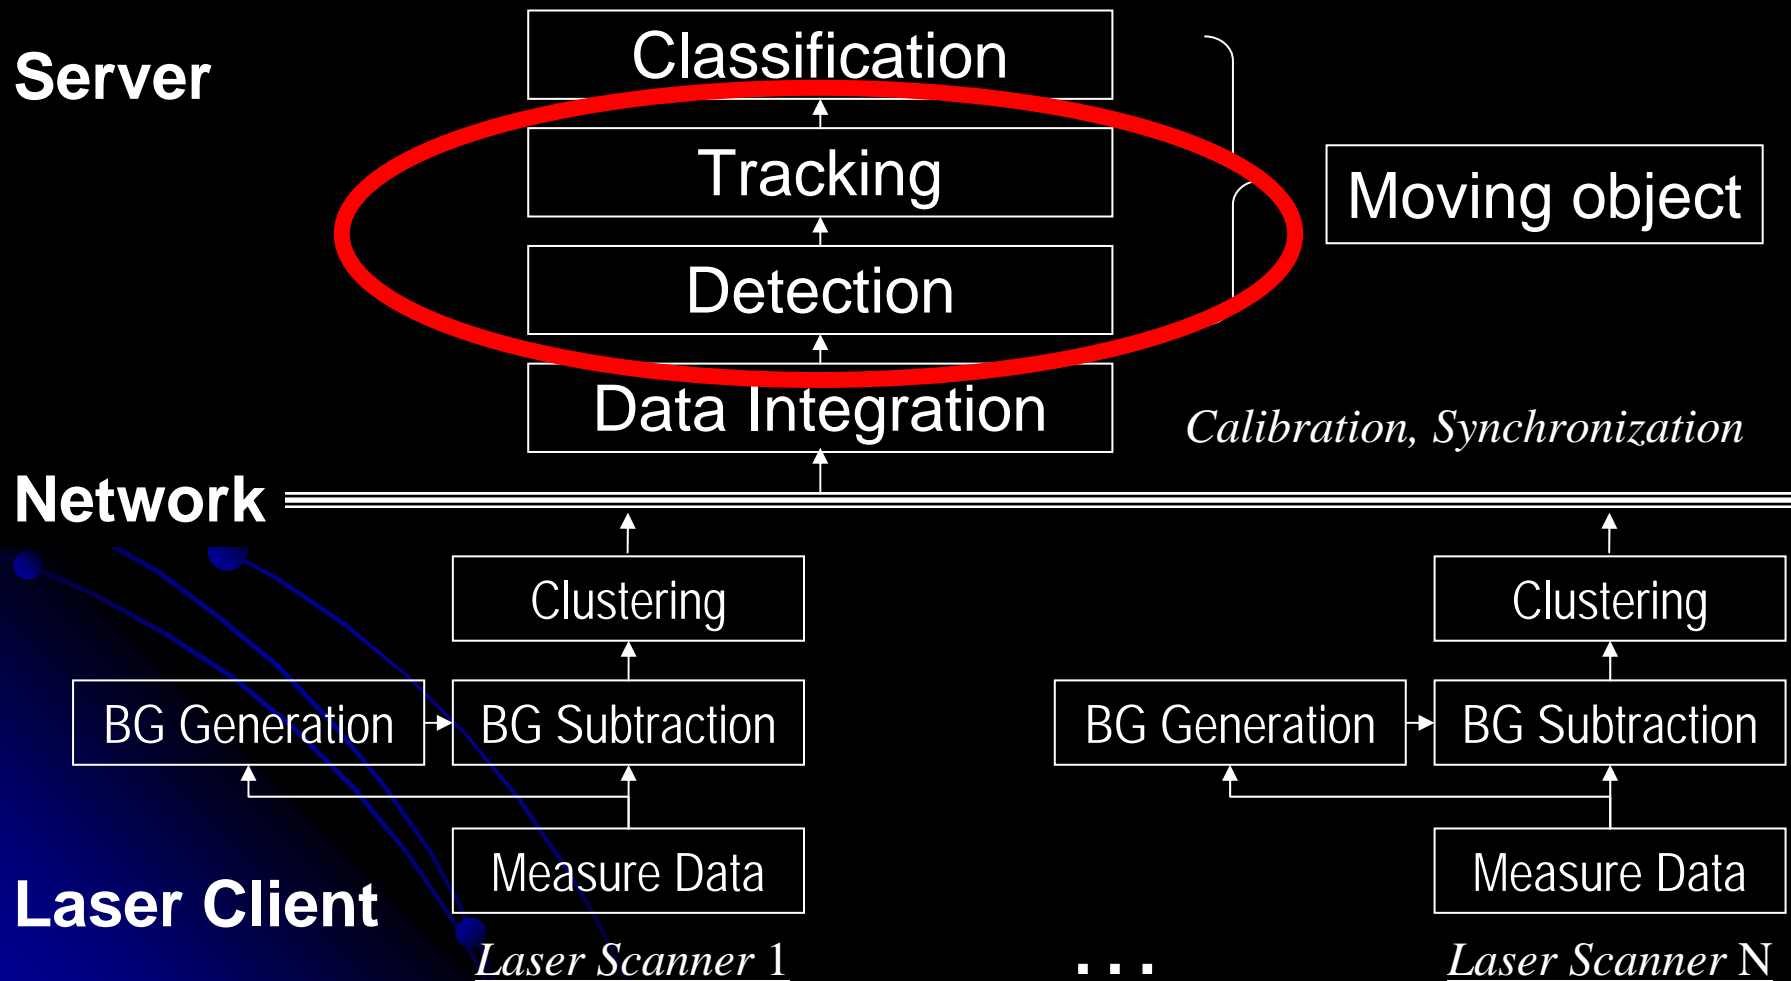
Server

Classification

Tracking

Detection

Data Integration

Moving object

Calibration, Synchronization

Network

Clustering

BG Generation

BG Subtraction

Measure Data

Clustering

BG Generation

BG Subtraction

Measure Data

Laser Client

Laser Scanner 1

. . .

Laser Scanner N